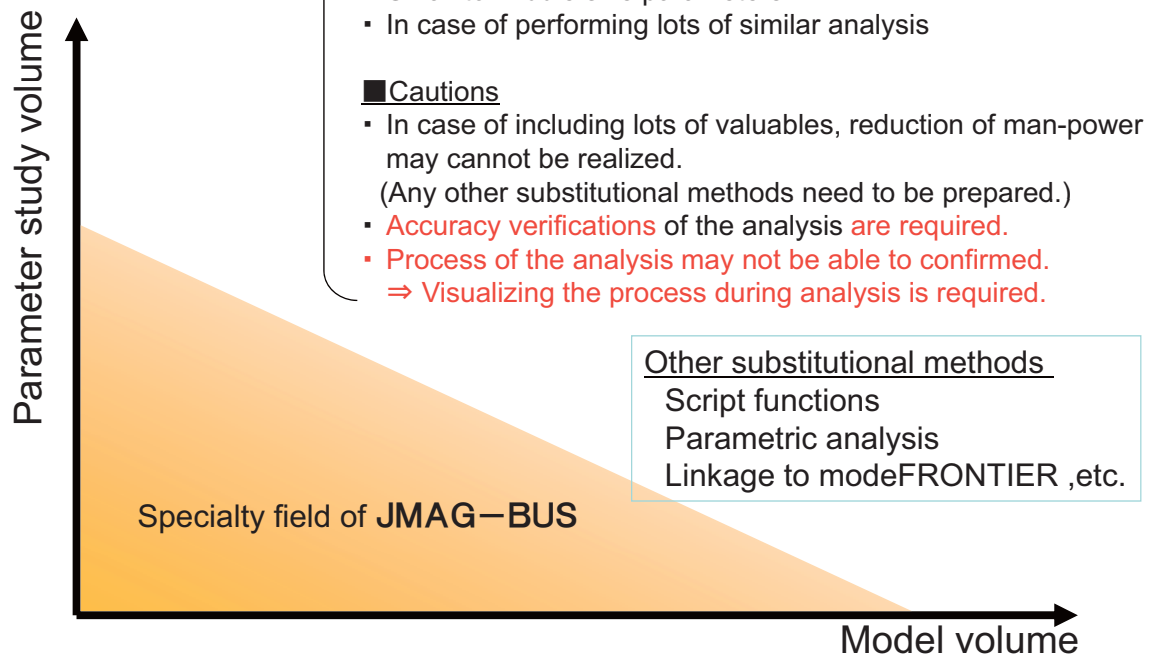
Parameter study volume

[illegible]
・ In case of performing lots of similar analysis

■Cautions
・ In case of including lots of valuables, reduction of man-power may cannot be realized.
(Any other substitutional methods need to be prepared.)
・ Accuracy verifications of the analysis are required.
・ Process of the analysis may not be able to confirmed.
⇒ Visualizing the process during analysis is required.

Other substitutional methods
Script functions
Parametric analysis
Linkage to modeFRONTIER ,etc.

Specialty field of JMAG－BUS

Model volume